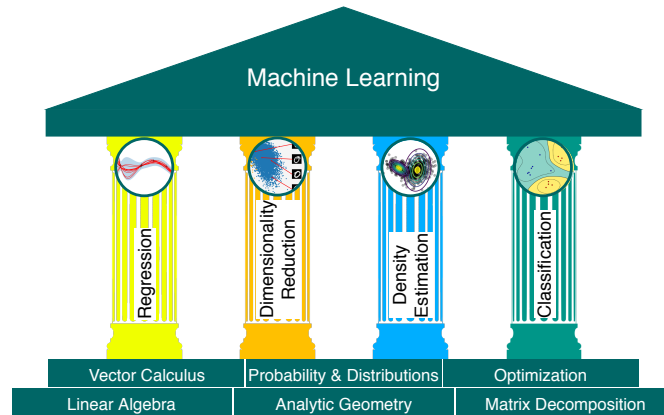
Machine Learning

Regression

Dimensionality Reduction

Density Estimation

Classification

Vector Calculus

Probability & Distributions

Optimization

Linear Algebra

Analytic Geometry

Matrix Decomposition